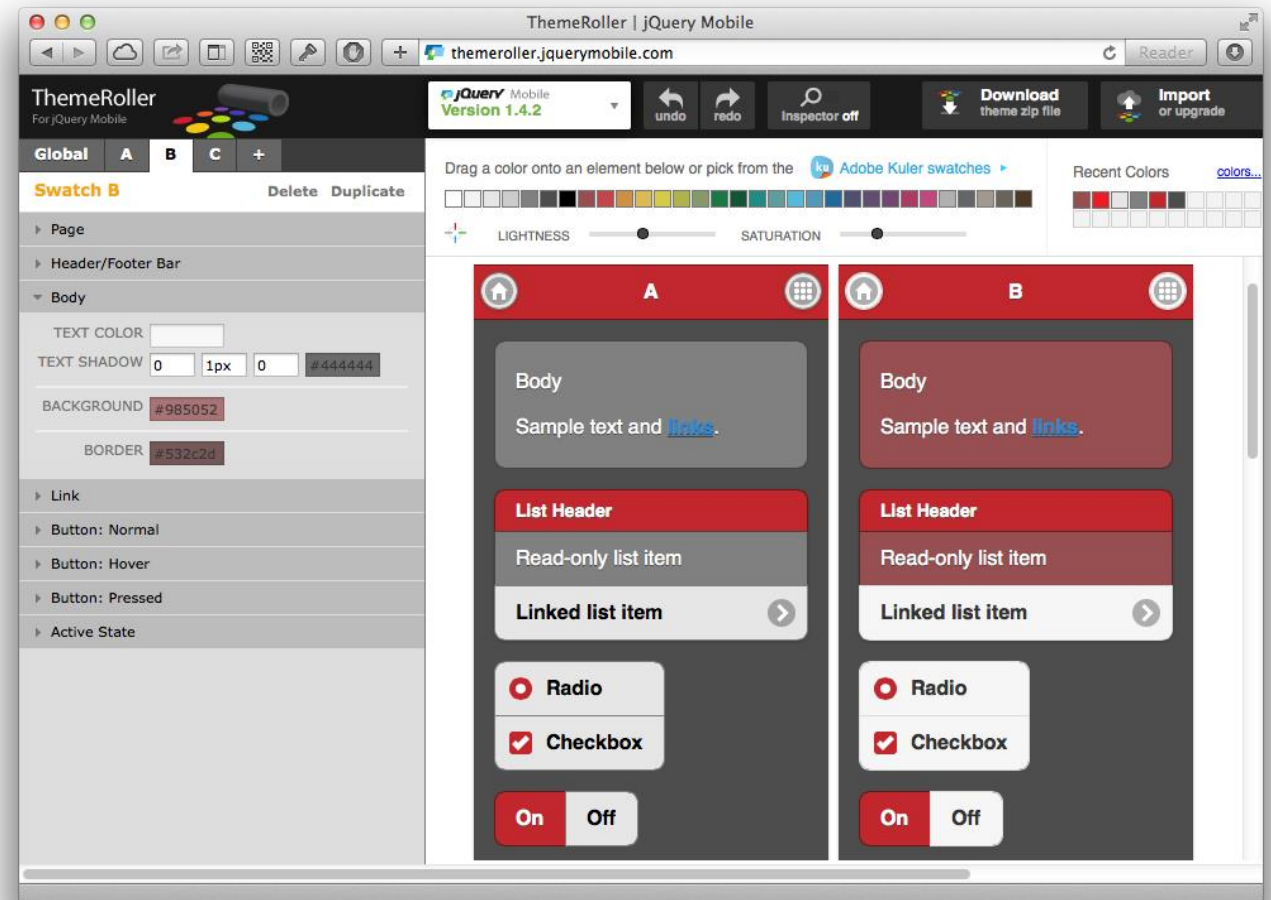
ThemeRoller | jQuery Mobile

themeroller.jquerymobile.com

Reader

ThemeRoller
For jQuery Mobile

jQuery Mobile
Version 1.4.2

undo

redo

Inspector off

Download
theme zip file

Import
or upgrade

Global A B C +

Swatch B Delete Duplicate

Page

Header/Footer Bar

Body

TEXT COLOR

TEXT SHADOW 0 1px 0 #444444

BACKGROUND #985052

BORDER #532c2d

Link

Button: Normal

Button: Hover

Button: Pressed

Active State

Drag a color onto an element below or pick from the Adobe Kuler swatches ▸

LIGHTNESS SATURATION

Recent Colors colors...

A

Body

Sample text and links.

List Header

Read-only list item

Linked list item

Radio

Checkbox

On Off

B

Body

Sample text and links.

List Header

Read-only list item

Linked list item

Radio

Checkbox

On Off